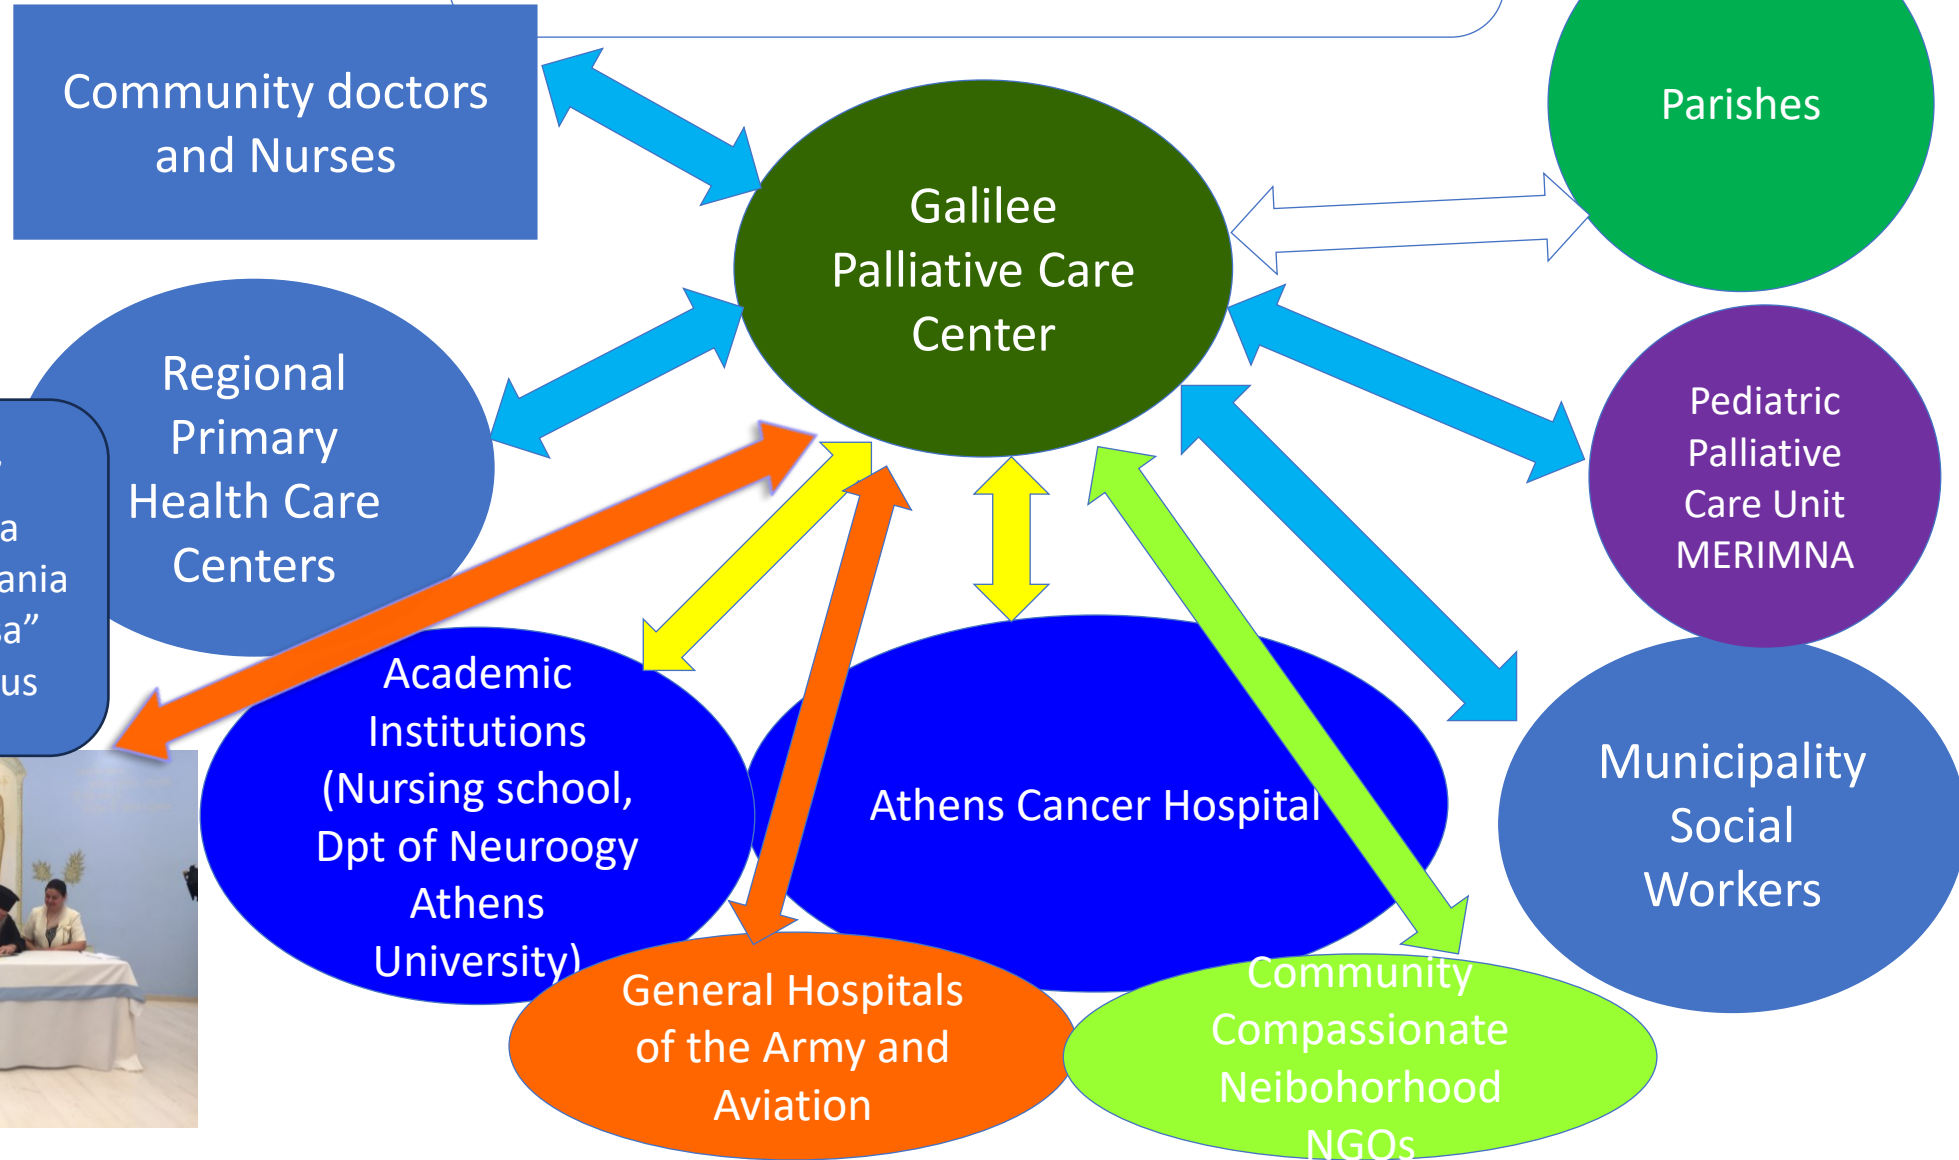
Community doctors and Nurses

Parishes

Galilee Palliative Care Center

Regional Primary Health Care Centers

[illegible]
a
ania
a”
us

Pediatric Palliative Care Unit MERIMNA

Academic Institutions (Nursing school, Dpt of Neuroogy Athens University)

Athens Cancer Hospital

Municipality Social Workers

General Hospitals of the Army and Aviation

Community Compassionate Neibohorhood NGOs